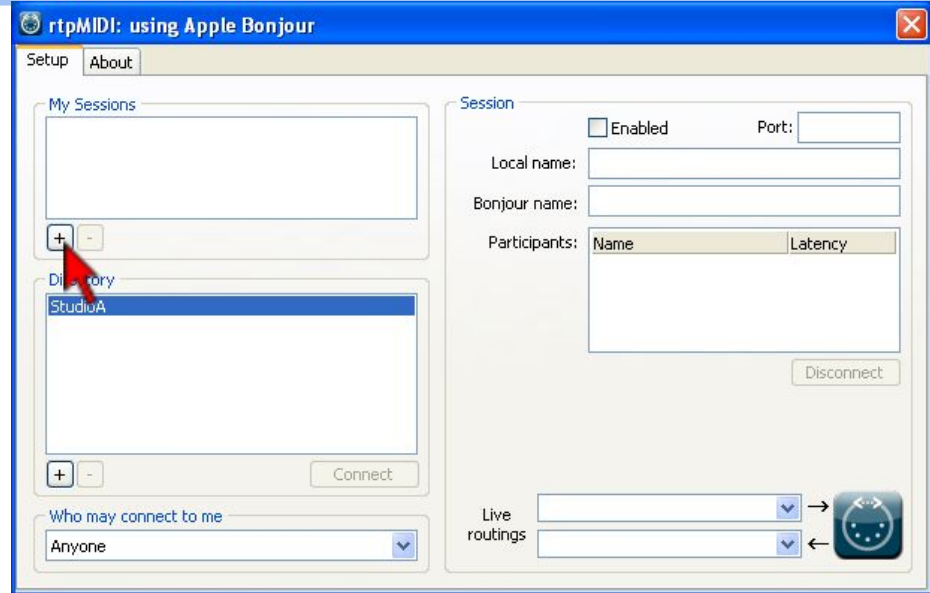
rtpMIDI: using Apple Bonjour

Setup | About

My Sessions

+ -

Di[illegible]ory

StudioA

+ - Connect

Who may connect to me

Anyone

Session

Enabled Port:

Local name:

Bonjour name:

Participants:

| Name | Latency |
|---|---|

Disconnect

Live routings